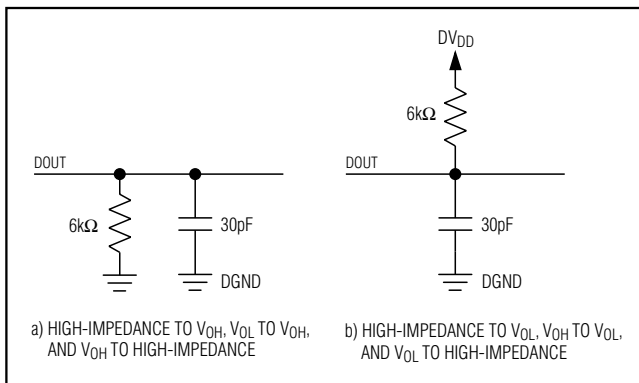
DOUT

$6k\Omega$

30pF

DGND

a) HIGH-IMPEDANCE TO $V_{OH}$, $V_{OL}$ TO $V_{OH}$, AND $V_{OH}$ TO HIGH-IMPEDANCE

$DV_{DD}$

$6k\Omega$

DOUT

30pF

DGND

b) HIGH-IMPEDANCE TO $V_{OL}$, $V_{OH}$ TO $V_{OL}$, AND $V_{OL}$ TO HIGH-IMPEDANCE